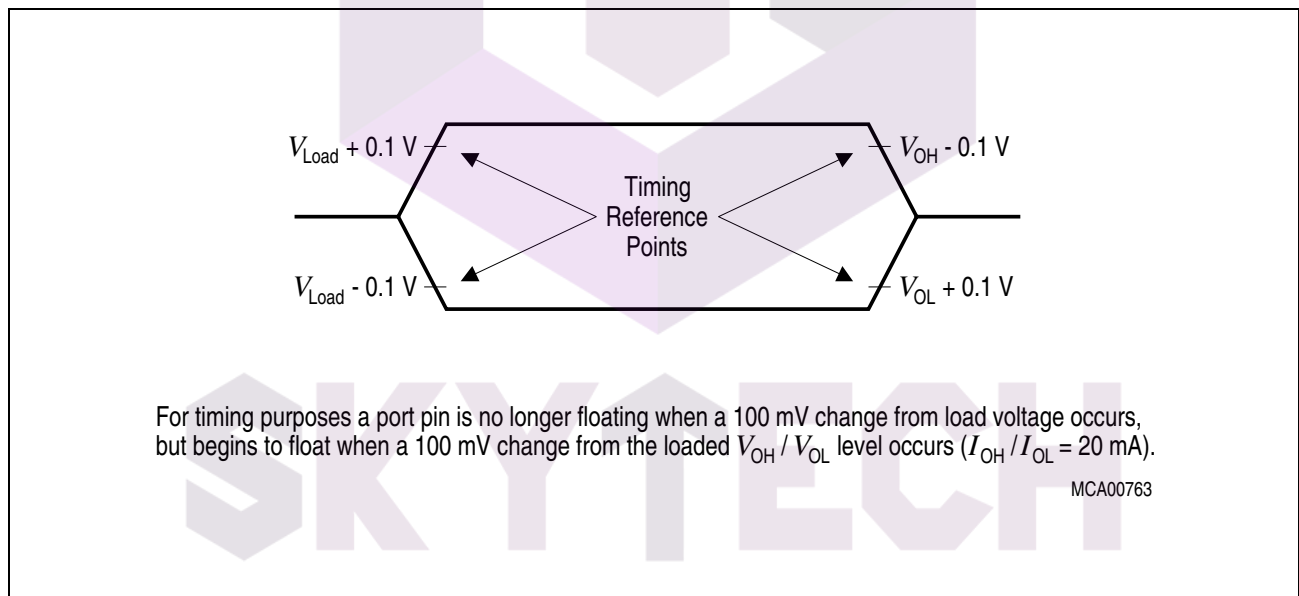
$V_{Load}$ + 0.1 V

$V_{OH}$ - 0.1 V

Timing Reference Points

$V_{Load}$ - 0.1 V

$V_{OL}$ + 0.1 V

For timing purposes a port pin is no longer floating when a 100 mV change from load voltage occurs, but begins to float when a 100 mV change from the loaded $V_{OH}$ / $V_{OL}$ level occurs ($I_{OH}$ / $I_{OL}$ = 20 mA).

MCA00763

SKYTECH